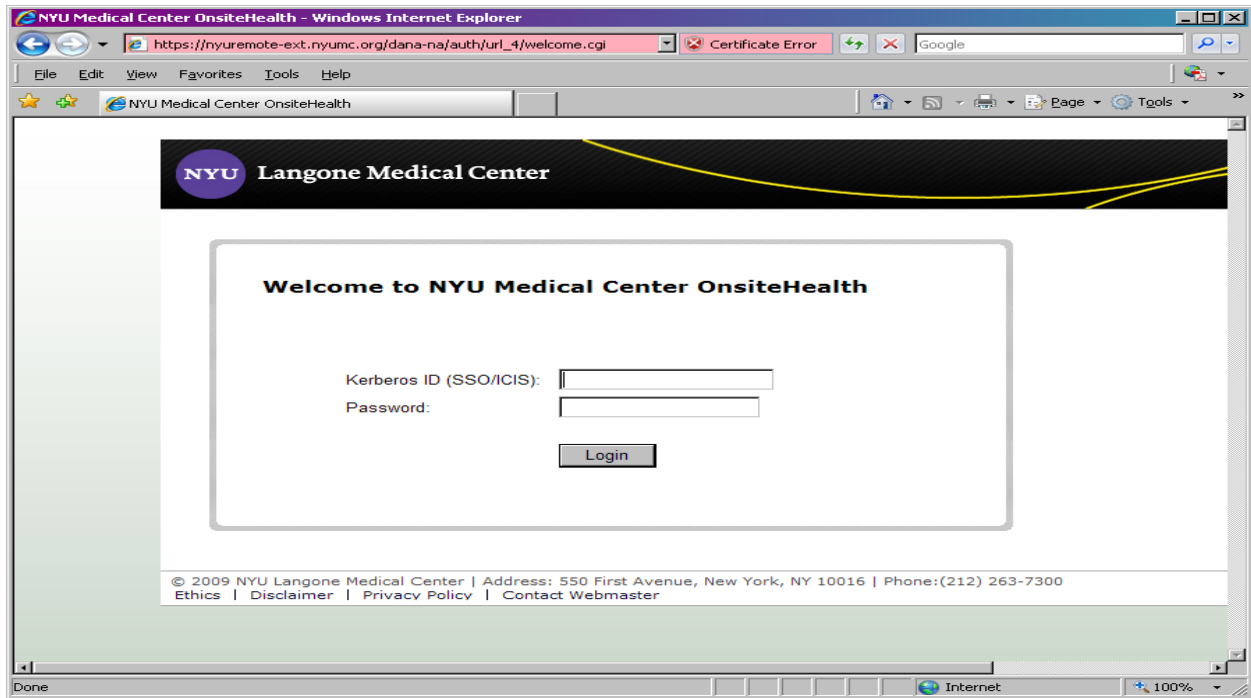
NYU Medical Center OnsiteHealth - Windows Internet Explorer

https://nyuremote-ext.nyumc.org/dana-na/auth/url_4/welcome.cgi

Certificate Error

Google

File Edit View Favorites Tools Help

NYU Medical Center OnsiteHealth

Page Tools

NYU Langone Medical Center

Welcome to NYU Medical Center OnsiteHealth

Kerberos ID (SSO/ICIS):

Password:

Login

© 2009 NYU Langone Medical Center | Address: 550 First Avenue, New York, NY 10016 | Phone:(212) 263-7300

Ethics | Disclaimer | Privacy Policy | Contact Webmaster

Done

Internet

100%